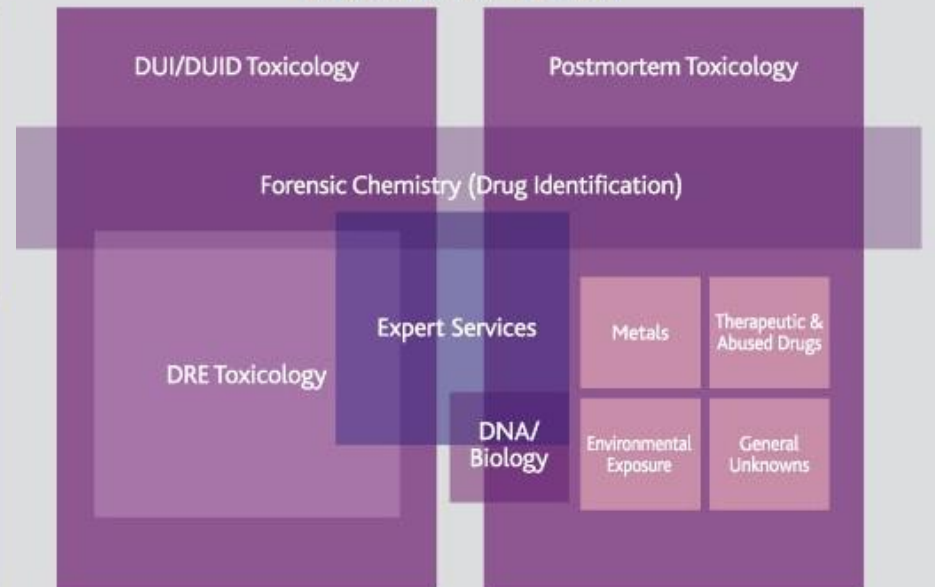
DUI/DUID Toxicology

Postmortem Toxicology

Forensic Chemistry (Drug Identification)

DRE Toxicology

Expert Services

DNA/
Biology

Metals

Therapeutic & Abused Drugs

Environmental Exposure

General Unknowns